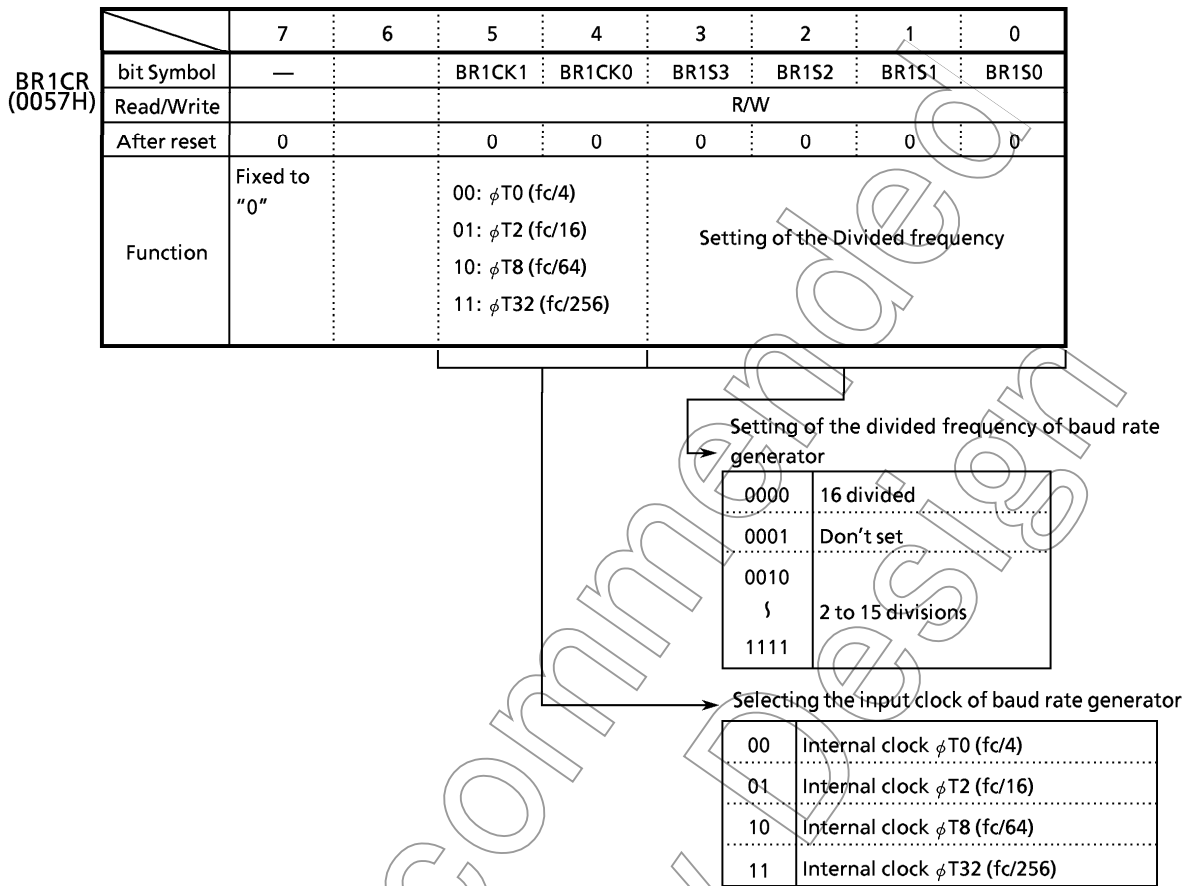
BR1CR
(0057H)

| | 7 | 6 | 5 | 4 | 3 | 2 | 1 | 0 |
|---|---|---|---|---|---|---|---|---|
| bit Symbol | — | | BR1CK1 | BR1CK0 | BR1S3 | BR1S2 | BR1S1 | BR1S0 |
| Read/Write | | | R/W | | | | | |
| After reset | 0 | | 0 | 0 | 0 | 0 | 0 | 0 |
| Function | Fixed to "0" | | 00: $\phi$T0 (fc/4) 01: $\phi$T2 (fc/16) 10: $\phi$T8 (fc/64) 11: $\phi$T32 (fc/256) | | Setting of the Divided frequency | | | |

Setting of the divided frequency of baud rate generator

| | |
|---|---|
| 0000 | 16 divided |
| 0001 | Don't set |
| 0010 ∫ 1111 | 2 to 15 divisions |

Selecting the input clock of baud rate generator

| | |
|---|---|
| 00 | Internal clock $\phi$T0 (fc/4) |
| 01 | Internal clock $\phi$T2 (fc/16) |
| 10 | Internal clock $\phi$T8 (fc/64) |
| 11 | Internal clock $\phi$T32 (fc/256) |

Not Recommended for New Design